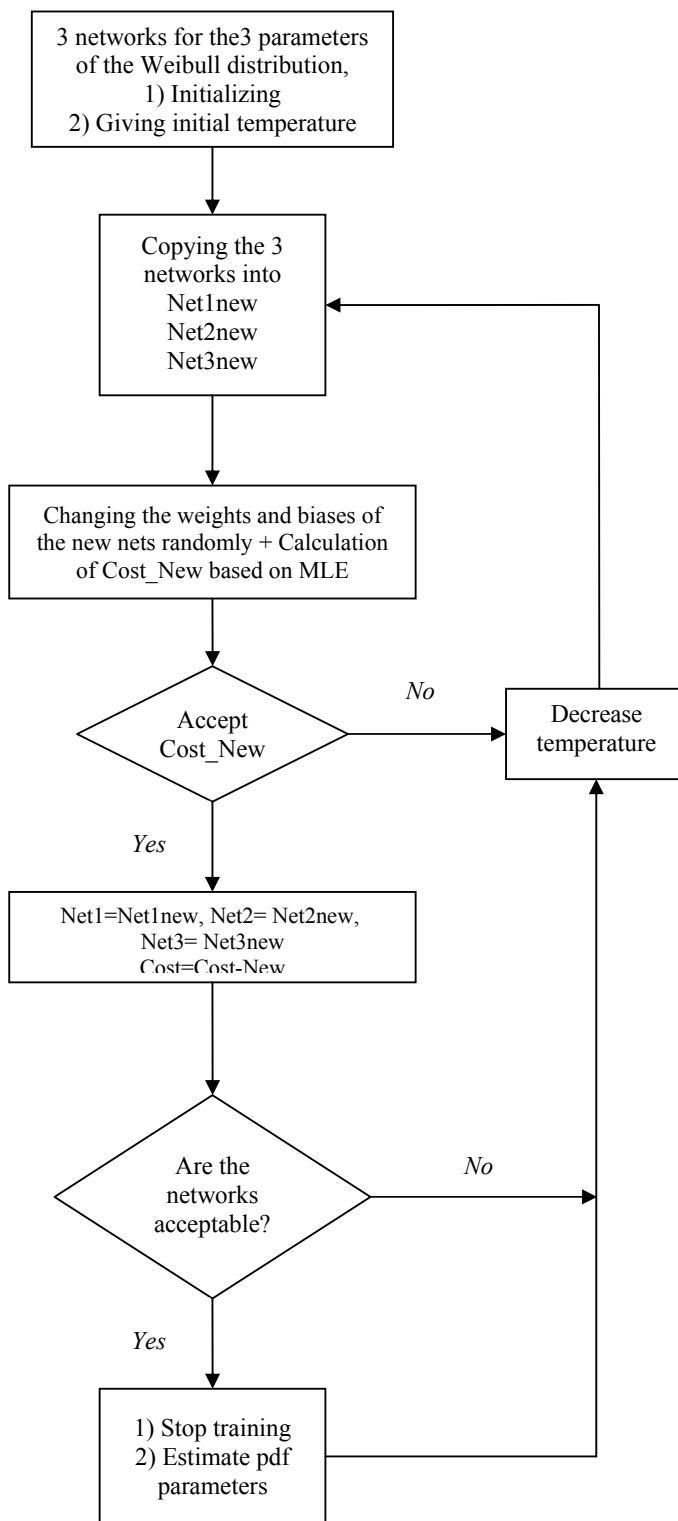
3 networks for the3 parameters of the Weibull distribution,
1) Initializing
2) Giving initial temperature

Copying the 3 networks into
Net1new
Net2new
Net3new

Changing the weights and biases of the new nets randomly + Calculation of Cost_New based on MLE

Accept Cost_New

No

Decrease temperature

Yes

Net1=Net1new, Net2= Net2new, Net3= Net3new
Cost=Cost-New

Are the networks acceptable?

No

Yes

1) Stop training
2) Estimate pdf parameters